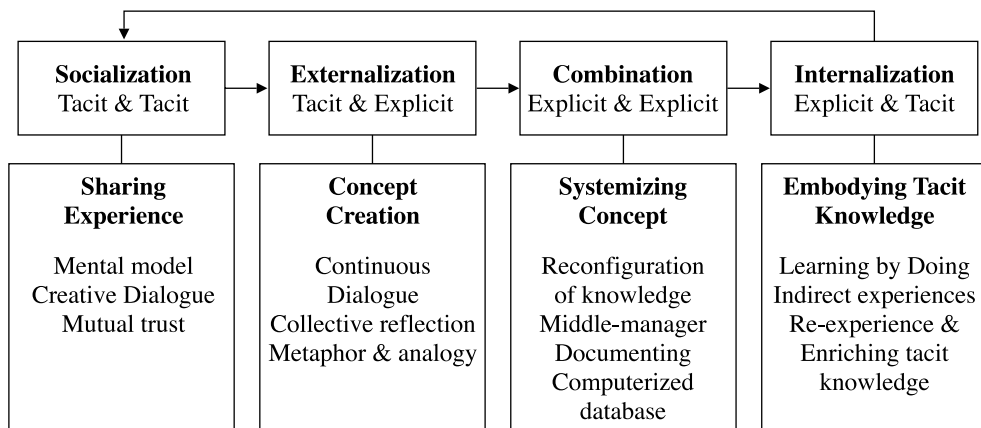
Socialization
Tacit & Tacit

Externalization
Tacit & Explicit

Combination
Explicit & Explicit

Internalization
Explicit & Tacit

Sharing Experience

Mental model
Creative Dialogue
Mutual trust

Concept Creation

Continuous Dialogue
Collective reflection
Metaphor & analogy

Systemizing Concept

Reconfiguration of knowledge
Middle-manager
Documenting
Computerized database

Embodying Tacit Knowledge

Learning by Doing
Indirect experiences
Re-experience & Enriching tacit knowledge